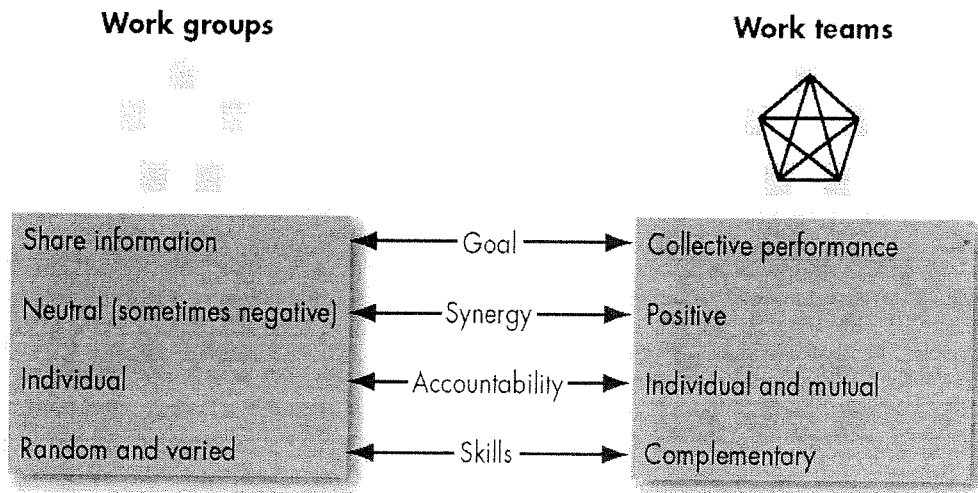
Work groups

Work teams

Share information

Goal

Collective performance

Neutral (sometimes negative)

Synergy

Positive

Individual

Accountability

Individual and mutual

Random and varied

Skills

Complementary